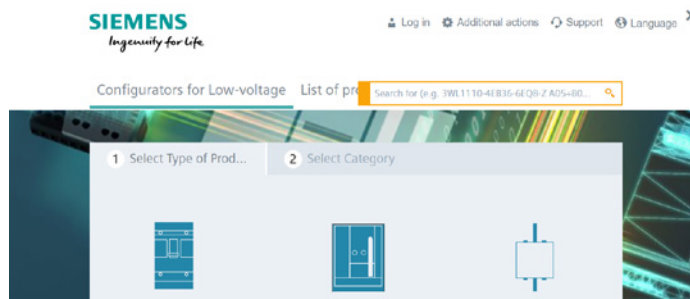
SIEMENS
Ingenuity for life

Log in Additional actions Support Language

Configurators for Low-voltage List of pr

Search for (e.g. 3WL1110-4EB36-6EQ8-Z A05+B0...

1 Select Type of Prod...

2 Select Category